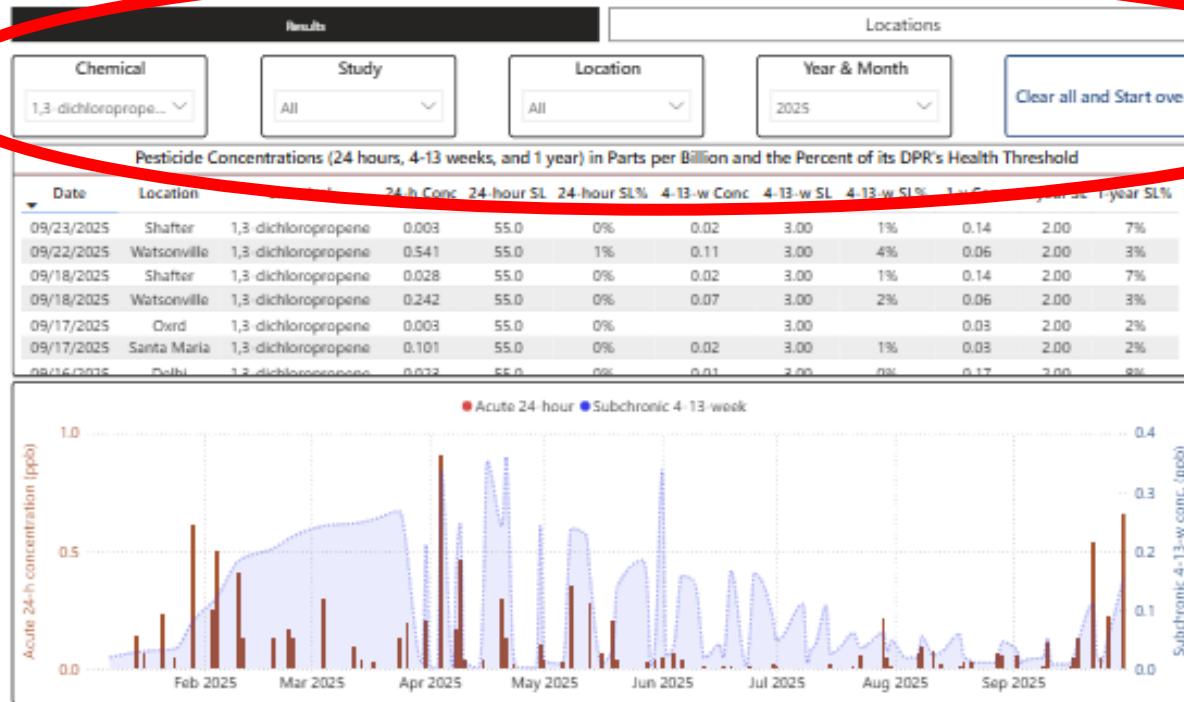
Results

Locations

Chemical
1,3-dichloroprope...

Study
All

Location
All

Year & Month
2025

Clear all and Start ove

Pesticide Concentrations (24 hours, 4-13 weeks, and 1 year) in Parts per Billion and the Percent of its DPR's Health Threshold

| Date | Location | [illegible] | 24-h Conc | 24-hour SL | 24-hour SL% | 4-13-w Conc | 4-13-w SL | 4-13-w SL% | 1-y Conc | 1-year SL | 1-year SL% |
|---|---|---|---|---|---|---|---|---|---|---|---|
| 09/23/2025 | Shafter | 1,3-dichloropropene | 0.003 | 55.0 | 0% | 0.02 | 3.00 | 1% | 0.14 | 2.00 | 7% |
| 09/22/2025 | Watsonville | 1,3-dichloropropene | 0.541 | 55.0 | 1% | 0.11 | 3.00 | 4% | 0.06 | 2.00 | 3% |
| 09/18/2025 | Shafter | 1,3-dichloropropene | 0.028 | 55.0 | 0% | 0.02 | 3.00 | 1% | 0.14 | 2.00 | 7% |
| 09/18/2025 | Watsonville | 1,3-dichloropropene | 0.242 | 55.0 | 0% | 0.07 | 3.00 | 2% | 0.06 | 2.00 | 3% |
| 09/17/2025 | Oxrd | 1,3-dichloropropene | 0.003 | 55.0 | 0% | | 3.00 | | 0.03 | 2.00 | 2% |
| 09/17/2025 | Santa Maria | 1,3-dichloropropene | 0.101 | 55.0 | 0% | 0.02 | 3.00 | 1% | 0.03 | 2.00 | 2% |
| 09/16/2025 | Delhi | 1,3-dichloropropene | 0.023 | 55.0 | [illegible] | 0.01 | 3.00 | 0% | 0.17 | 2.00 | 8% |

Acute 24-hour   Subchronic 4-13-week

Acute 24-h concentration (ppb)
1.0
0.5
0.0

Subchronic 4-13-w conc. (ppb)
0.4
0.3
0.2
0.1
0.0

Feb 2025  Mar 2025  Apr 2025  May 2025  Jun 2025  Jul 2025  Aug 2025  Sep 2025